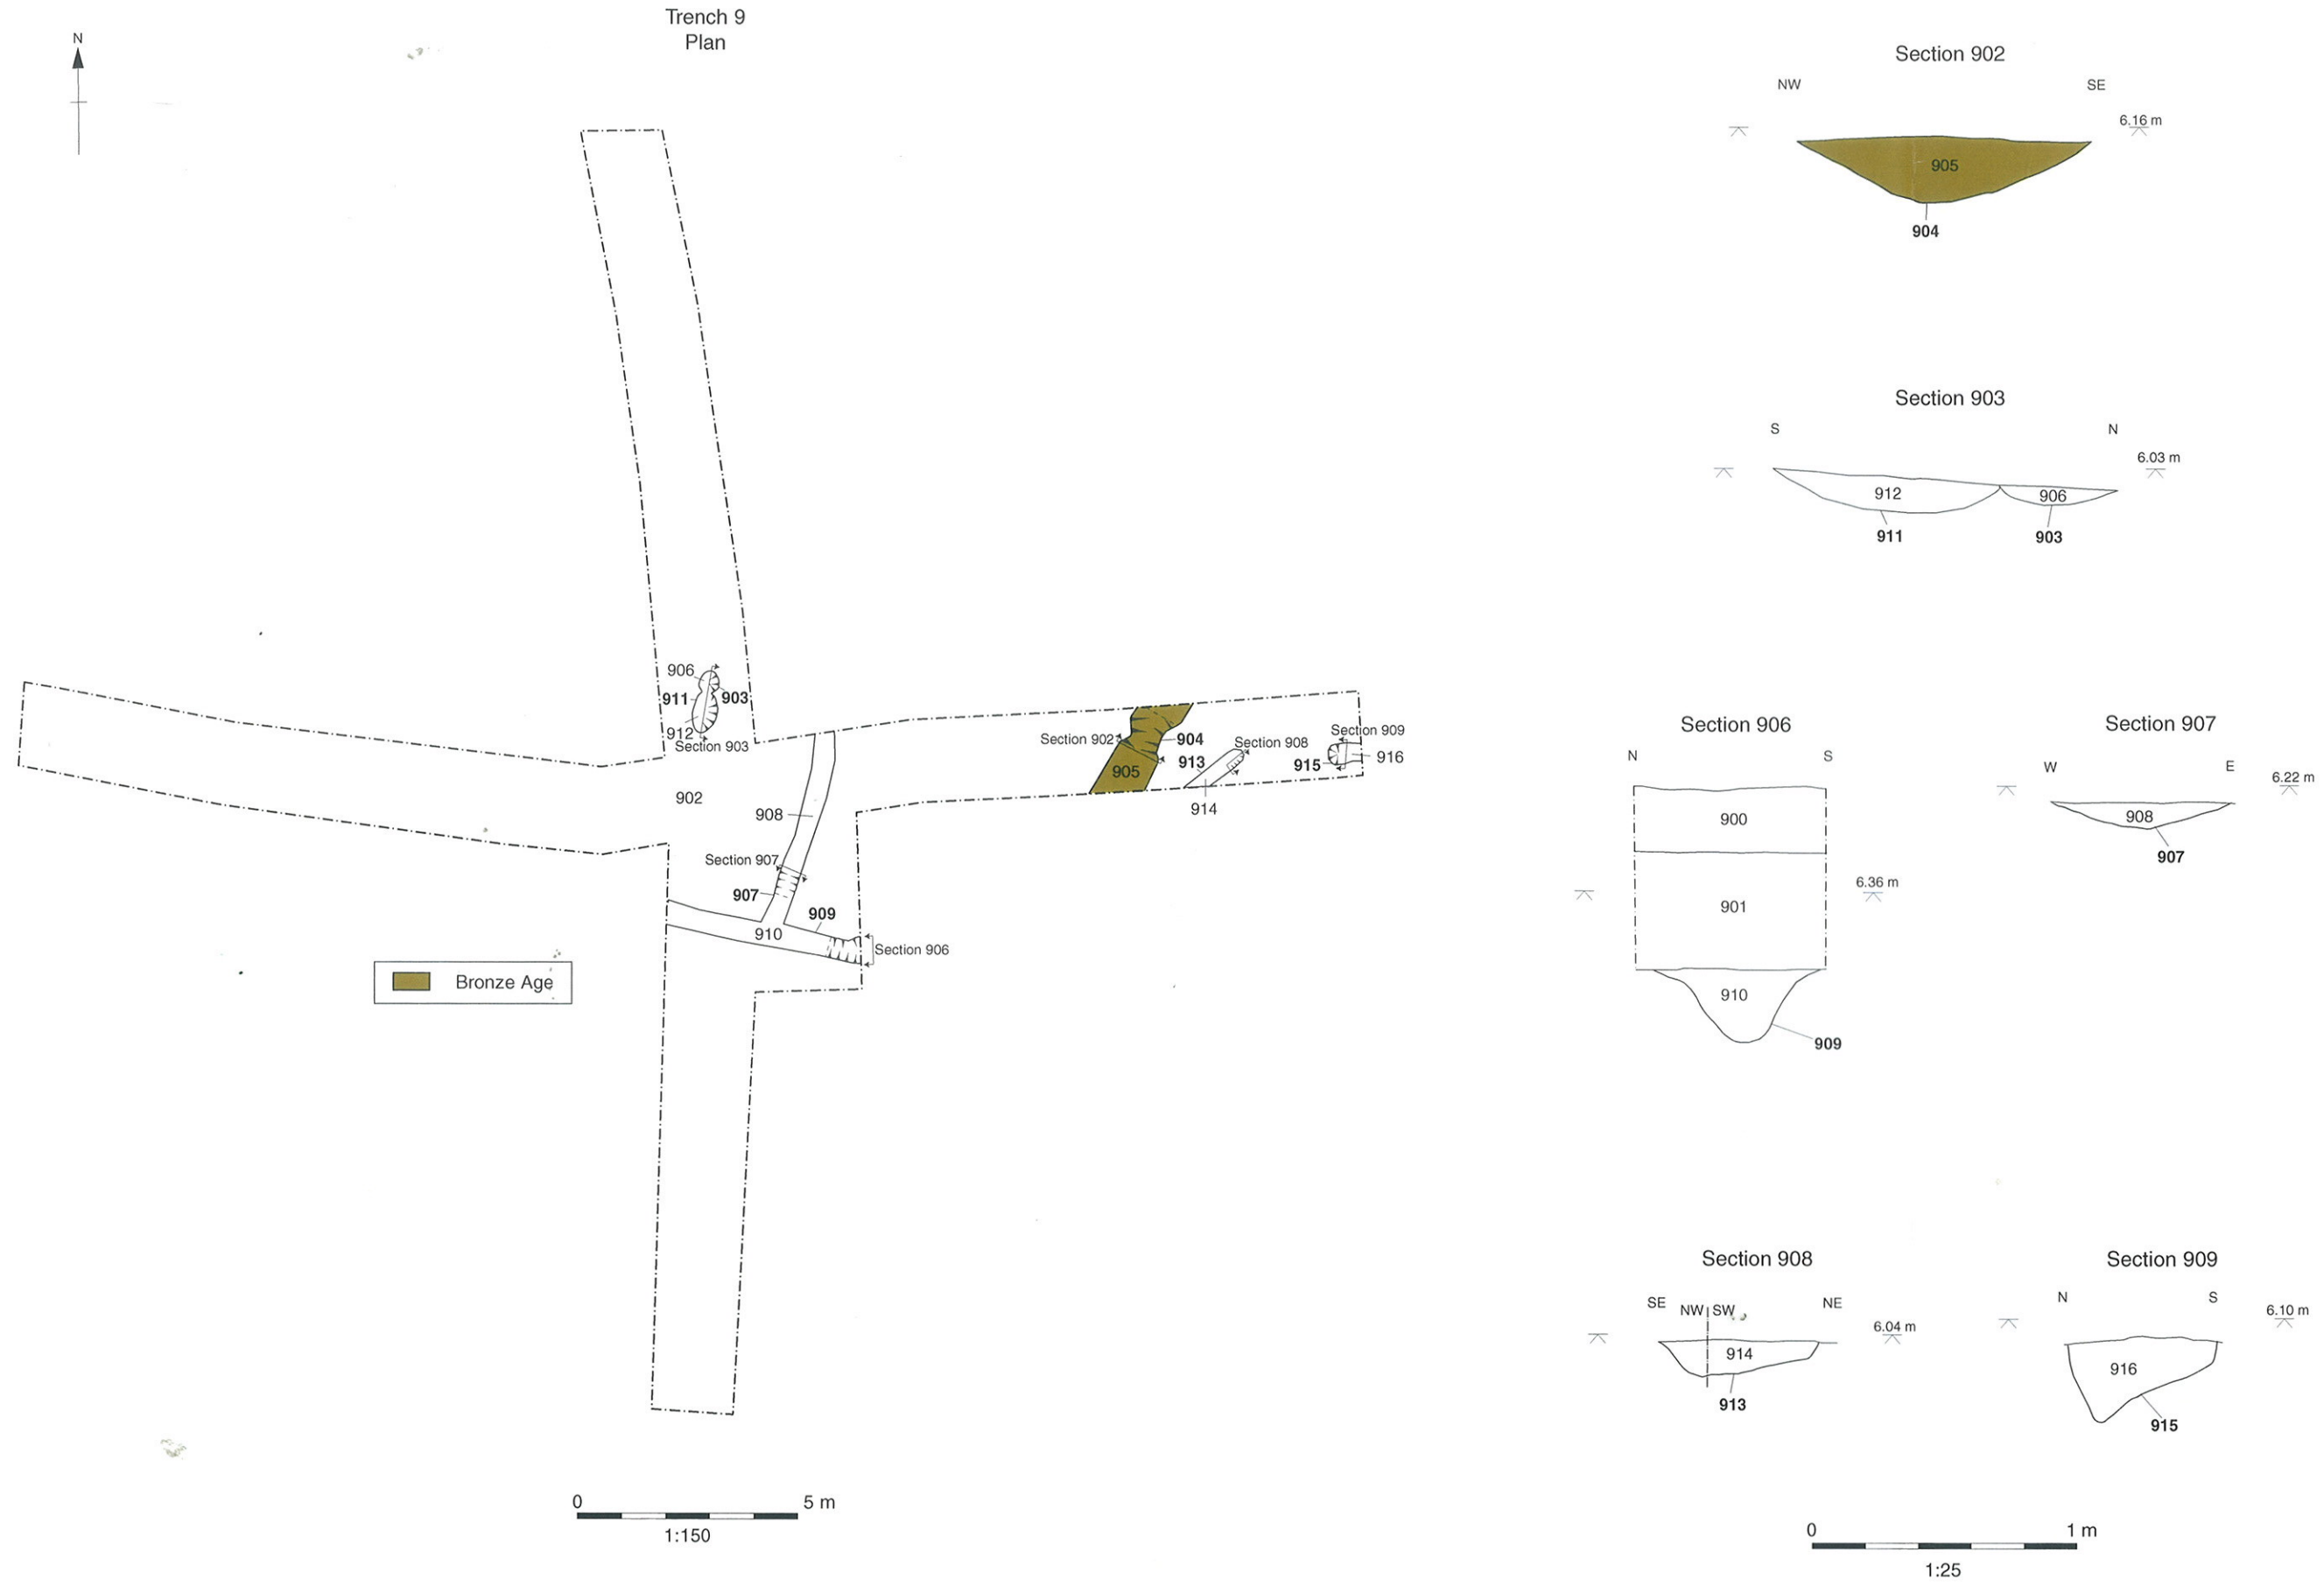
Trench 9
Plan

N

906
911
903
912
Section 903

902

Section 902
904
905
913
Section 908
914
Section 909
915
916

908
Section 907
907
909
910
Section 906

Bronze Age

0 5 m
1:150

Section 902
NW SE
6.16 m
905
904

Section 903
S N
6.03 m
912
906
911
903

Section 906
N S
900
6.36 m
901
910
909

Section 907
W E
6.22 m
908
907

Section 908
SE NW SW NE
6.04 m
914
913

Section 909
N S
6.10 m
916
915

0 1 m
1:25